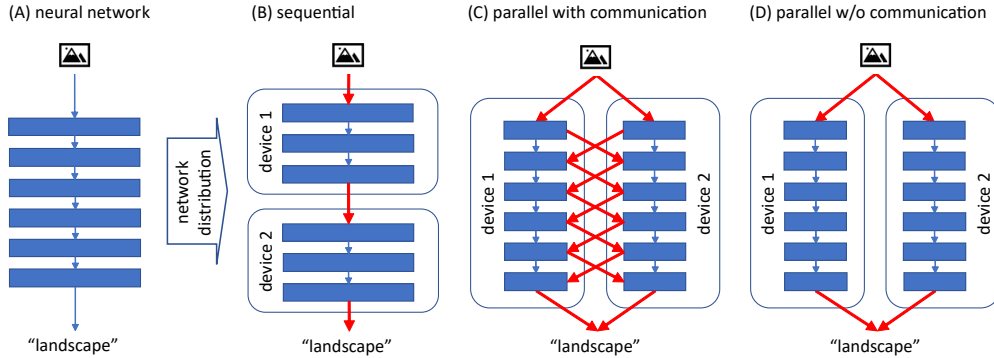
(A) neural network

"landscape"

network distribution

(B) sequential

device 1

device 2

"landscape"

(C) parallel with communication

device 1

device 2

"landscape"

(D) parallel w/o communication

device 1

device 2

"landscape"